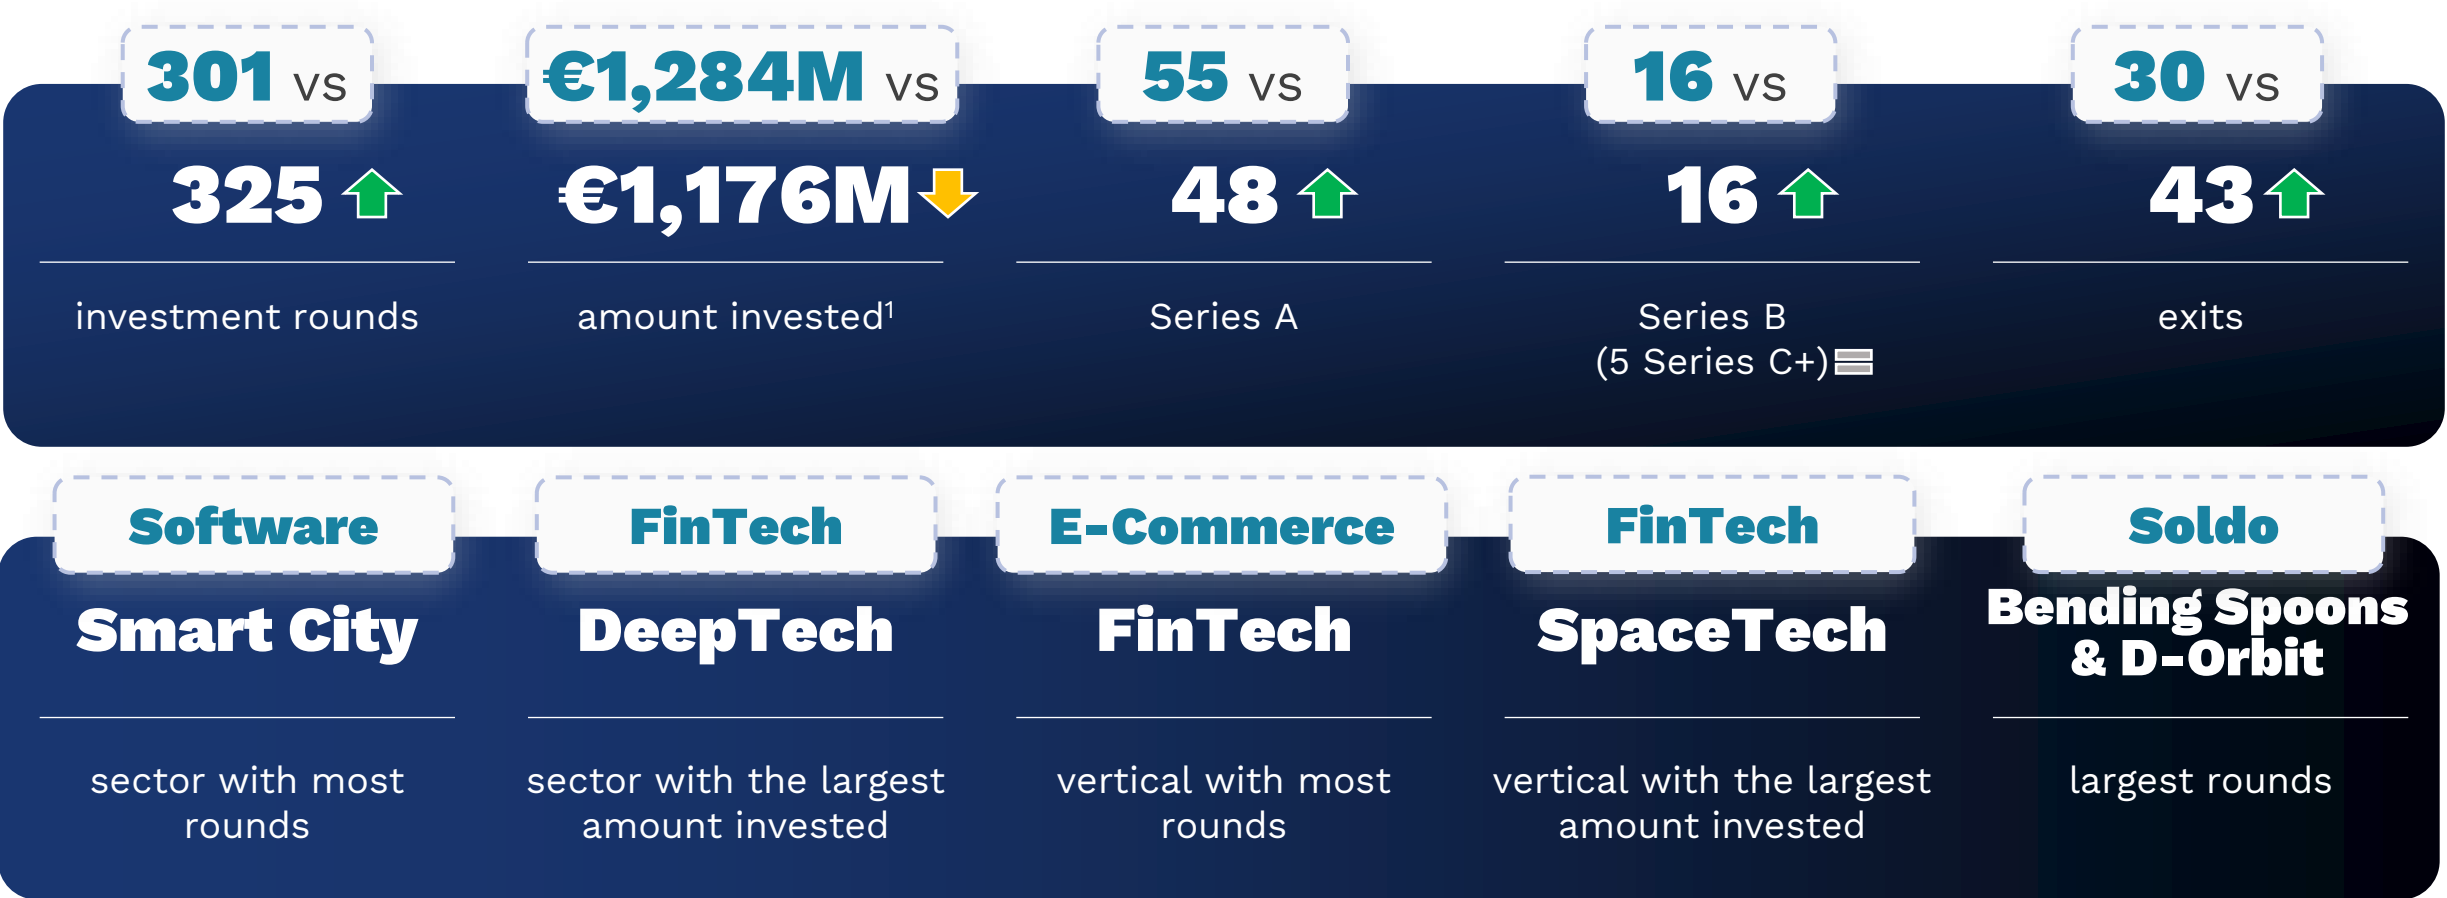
301 vs

325

investment rounds

€1,284M vs

€1,176M

amount invested$^1$

55 vs

48

Series A

16 vs

16

Series B
(5 Series C+)

30 vs

43

exits

Software

Smart City

sector with most rounds

FinTech

DeepTech

sector with the largest amount invested

E-Commerce

FinTech

vertical with most rounds

FinTech

SpaceTech

vertical with the largest amount invested

Soldo

Bending Spoons & D-Orbit

largest rounds